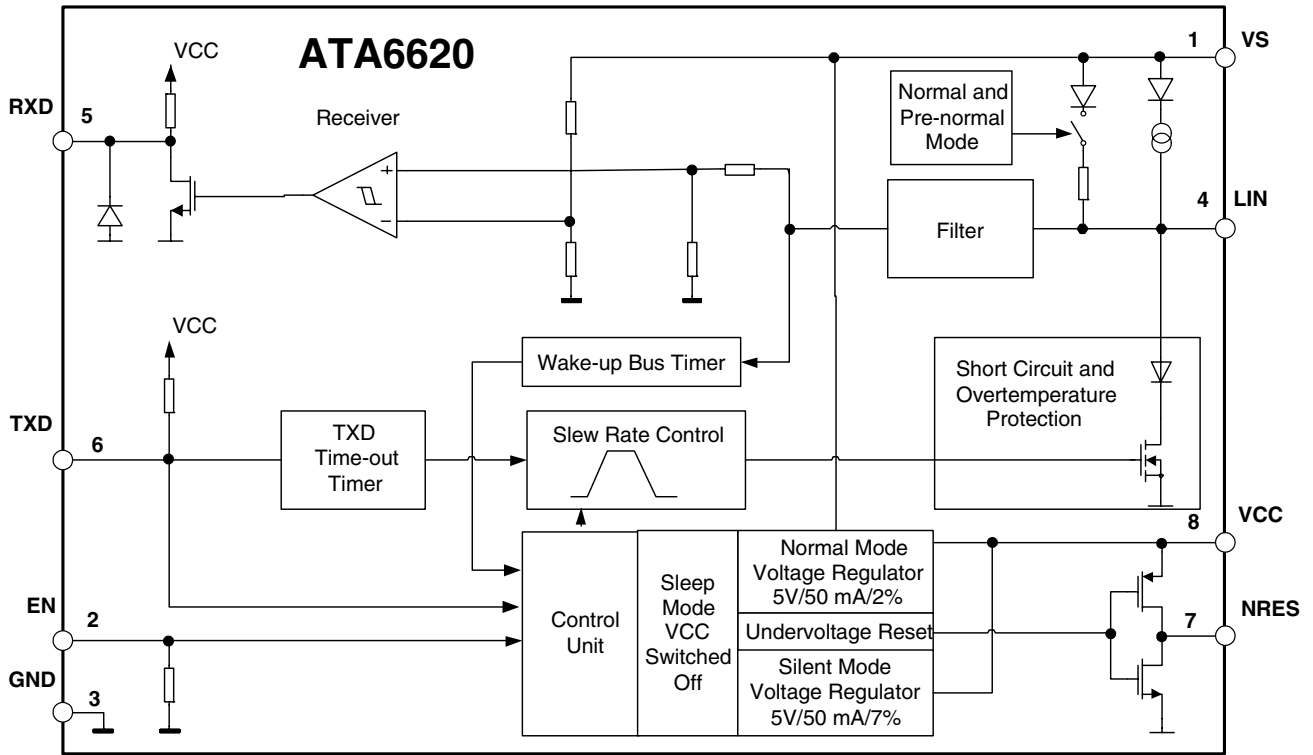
ATA6620

VCC

1 VS

RXD 5

Receiver

Normal and Pre-normal Mode

+

−

Filter

4 LIN

VCC

Wake-up Bus Timer

Short Circuit and Overtemperature Protection

TXD 6

TXD Time-out Timer

Slew Rate Control

8 VCC

Normal Mode Voltage Regulator 5V/50 mA/2%

EN 2

Control Unit

Sleep Mode VCC Switched Off

Undervoltage Reset

7 NRES

GND 3

Silent Mode Voltage Regulator 5V/50 mA/7%